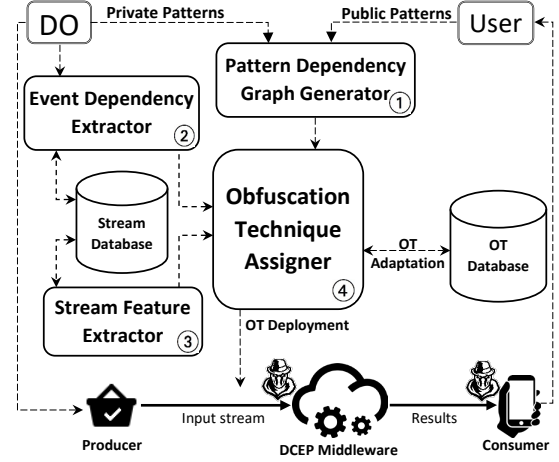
DO
Private Patterns
Public Patterns
User
Pattern Dependency Graph Generator ①
Event Dependency Extractor ②
Stream Database
Obfuscation Technique Assigner ④
OT Adaptation
OT Database
Stream Feature Extractor ③
OT Deployment
Producer
Input stream
DCEP Middleware
Results
Consumer